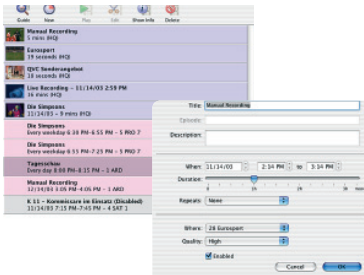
Guide New Play Edit Show Info Delete

Manual Recording
5 mins (HQ)

Eurosport
15 seconds (HQ)

QVC Sendersignet
19 seconds (HQ)

Live Recording – 11/14/03 2:59 PM
15 seconds (HQ)

Die Simpsons
11/14/03 – 9 mins (HQ)

Die Simpsons
Every weekday 6:30 PM–6:55 PM – 5 PRO 7

Die Simpsons
Every weekday 6:55 PM–7:25 PM – 5 PRO 7

Tagesschau
Every day 8:00 PM–8:15 PM – 1 ARD

Manual Recording
12/14/03 2:30 PM–4:05 PM – 1 ARD

K 11 – Kommissare im Einsatz (Disabled)
Every weekday 7:15 PM–7:45 PM – 4 SAT 1

Title: Manual Recording
Episode:
Description:

When: 11/14/03 2:34 PM to 3:34 PM
Duration:
Repeats: None

Where: 26 Eurosport
Quality: High
Enabled

Cancel OK